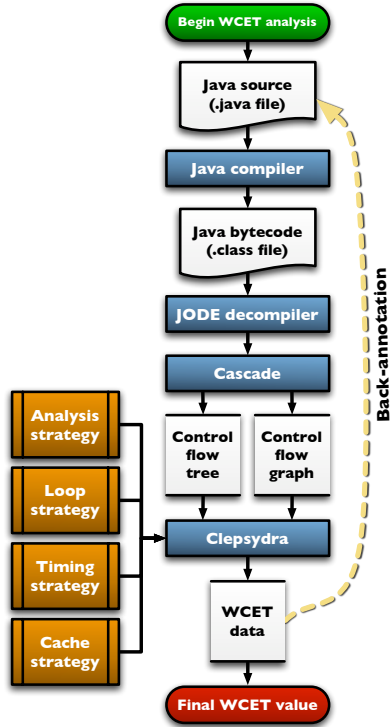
Begin WCET analysis

Java source (.java file)

Java compiler

Java bytecode (.class file)

JODE decompiler

Cascade

Control flow tree

Control flow graph

Analysis strategy

Loop strategy

Timing strategy

Cache strategy

Clepsydra

WCET data

Final WCET value

Back-annotation